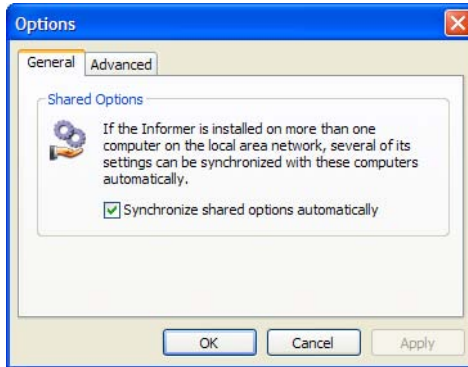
Options

General Advanced

Shared Options

If the Informer is installed on more than one computer on the local area network, several of its settings can be synchronized with these computers automatically.

Synchronize shared options automatically

OK Cancel Apply